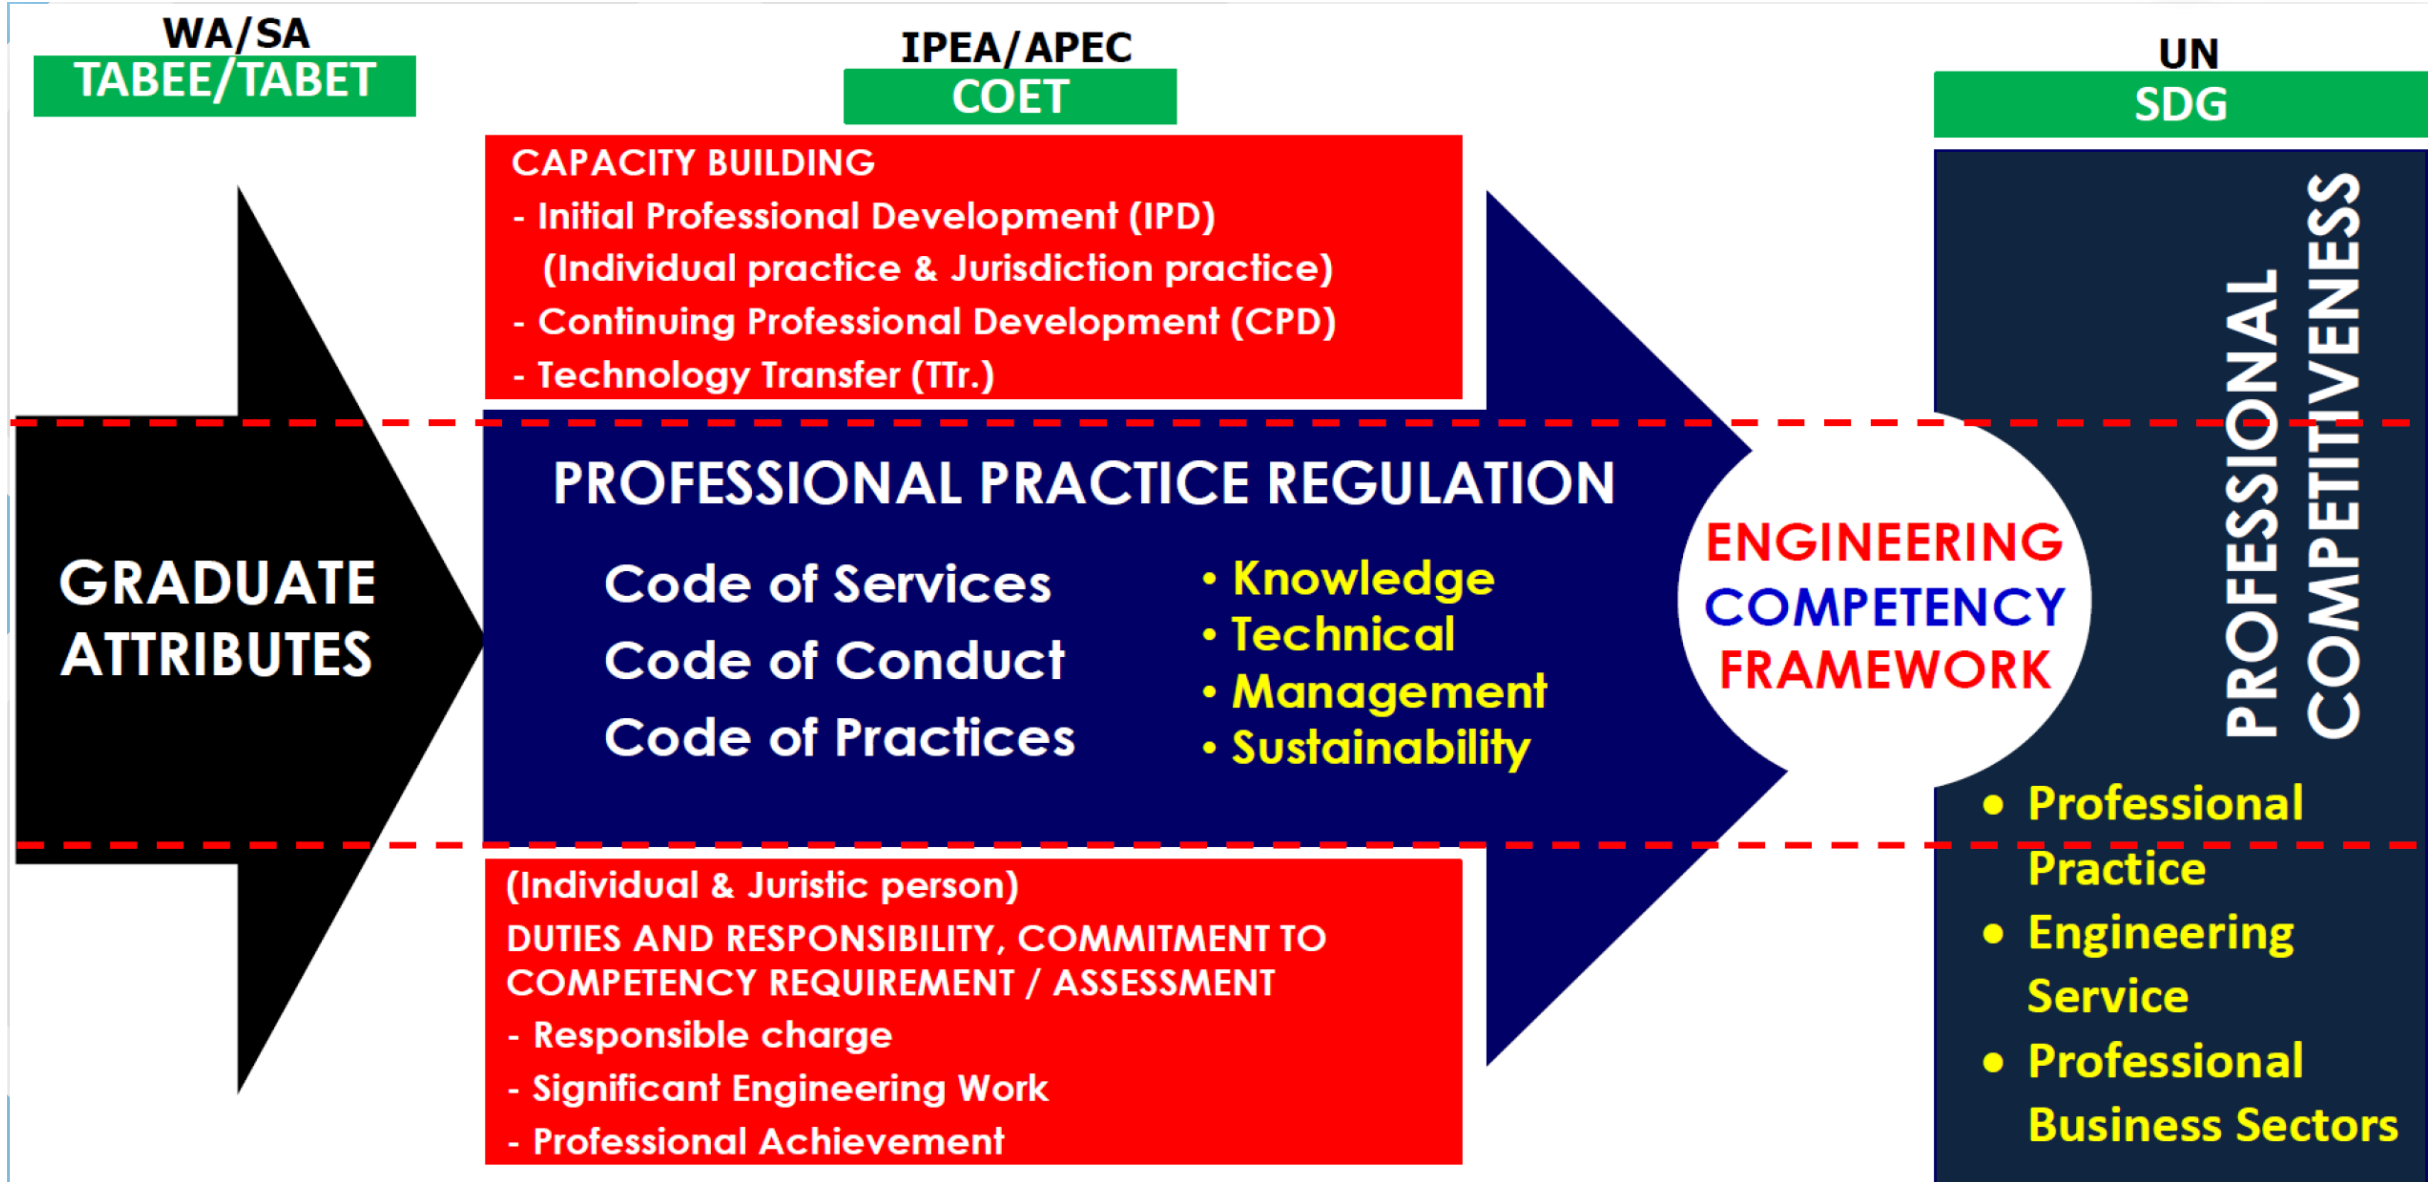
WA/SA
TABEE/TABET

IPEA/APEC
COET

UN
SDG

CAPACITY BUILDING
- Initial Professional Development (IPD) (Individual practice & Jurisdiction practice)
- Continuing Professional Development (CPD)
- Technology Transfer (TTr.)

GRADUATE ATTRIBUTES

PROFESSIONAL PRACTICE REGULATION

Code of Services
Code of Conduct
Code of Practices

• Knowledge
• Technical
• Management
• Sustainability

ENGINEERING
COMPETENCY
FRAMEWORK

PROFESSIONAL COMPETITIVENESS

• Professional Practice
• Engineering Service
• Professional Business Sectors

(Individual & Juristic person)
DUTIES AND RESPONSIBILITY, COMMITMENT TO COMPETENCY REQUIREMENT / ASSESSMENT
- Responsible charge
- Significant Engineering Work
- Professional Achievement